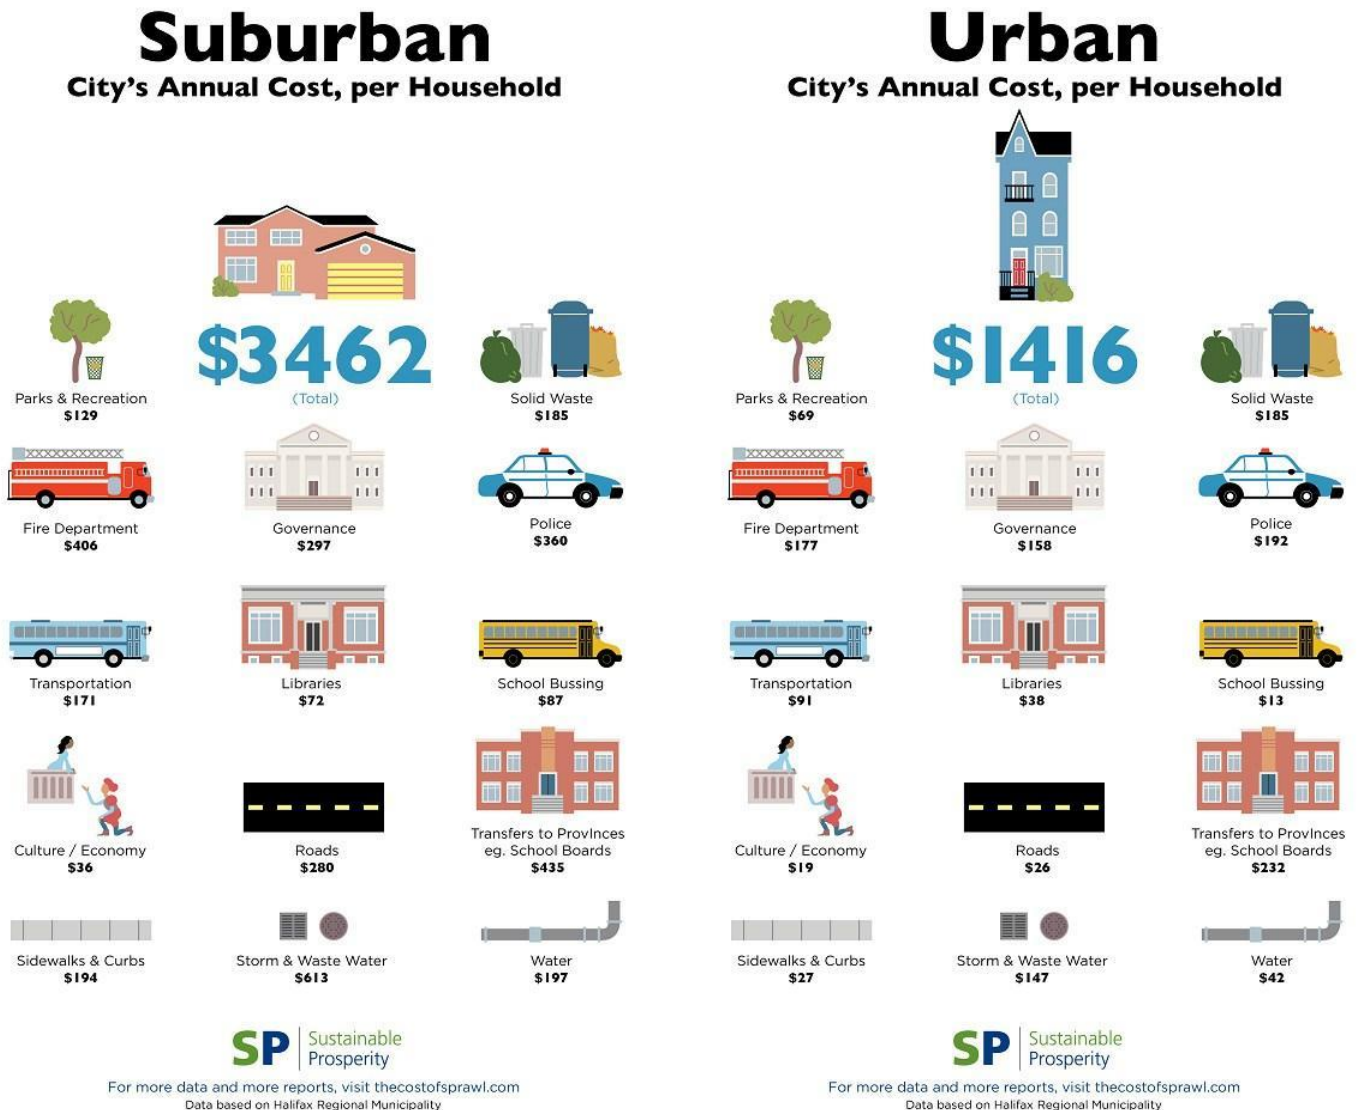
Suburban
City's Annual Cost, per Household

$3462
(Total)

Parks & Recreation
$129

Solid Waste
$185

Fire Department
$406

Governance
$297

Police
$360

Transportation
$171

Libraries
$72

School Bussing
$87

Culture / Economy
$36

Roads
$280

Transfers to Provinces
eg. School Boards
$435

Sidewalks & Curbs
$194

Storm & Waste Water
$613

Water
$197

SP Sustainable Prosperity

For more data and more reports, visit thecostofsprawl.com
Data based on Halifax Regional Municipality

Urban
City's Annual Cost, per Household

$1416
(Total)

Parks & Recreation
$69

Solid Waste
$185

Fire Department
$177

Governance
$158

Police
$192

Transportation
$91

Libraries
$38

School Bussing
$13

Culture / Economy
$19

Roads
$26

Transfers to Provinces
eg. School Boards
$232

Sidewalks & Curbs
$27

Storm & Waste Water
$147

Water
$42

SP Sustainable Prosperity

For more data and more reports, visit thecostofsprawl.com
Data based on Halifax Regional Municipality